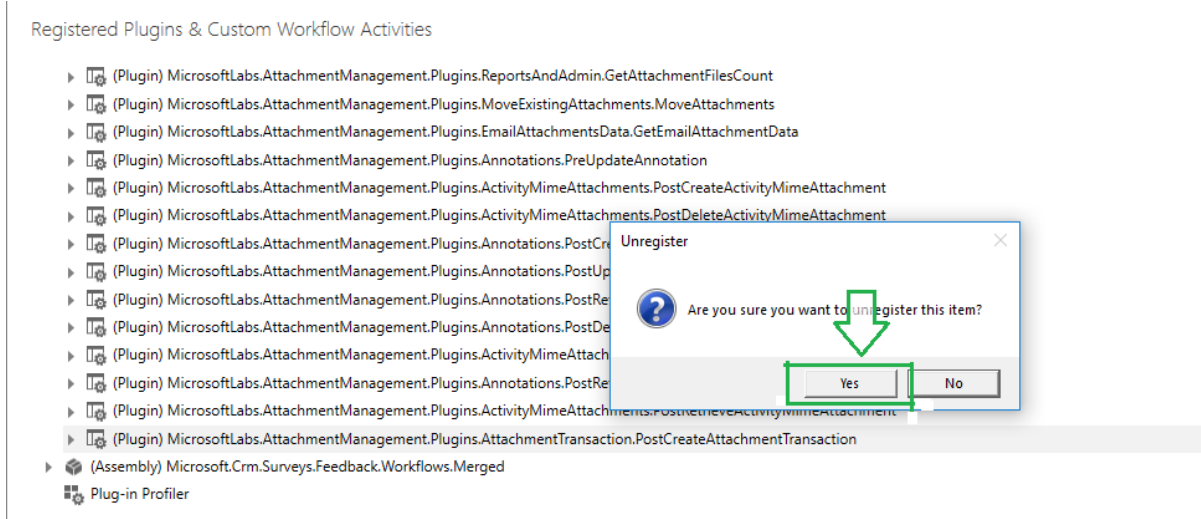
Registered Plugins & Custom Workflow Activities

(Plugin) MicrosoftLabs.AttachmentManagement.Plugins.ReportsAndAdmin.GetAttachmentFilesCount
(Plugin) MicrosoftLabs.AttachmentManagement.Plugins.MoveExistingAttachments.MoveAttachments
(Plugin) MicrosoftLabs.AttachmentManagement.Plugins.EmailAttachmentsData.GetEmailAttachmentData
(Plugin) MicrosoftLabs.AttachmentManagement.Plugins.Annotations.PreUpdateAnnotation
(Plugin) MicrosoftLabs.AttachmentManagement.Plugins.ActivityMimeAttachments.PostCreateActivityMimeAttachment
(Plugin) MicrosoftLabs.AttachmentManagement.Plugins.ActivityMimeAttachments.PostDeleteActivityMimeAttachment
(Plugin) MicrosoftLabs.AttachmentManagement.Plugins.Annotations.PostCr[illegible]
(Plugin) MicrosoftLabs.AttachmentManagement.Plugins.Annotations.PostUp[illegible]
(Plugin) MicrosoftLabs.AttachmentManagement.Plugins.Annotations.PostRe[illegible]
(Plugin) MicrosoftLabs.AttachmentManagement.Plugins.Annotations.PostDe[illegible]
(Plugin) MicrosoftLabs.AttachmentManagement.Plugins.ActivityMimeAttach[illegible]
(Plugin) MicrosoftLabs.AttachmentManagement.Plugins.Annotations.PostRe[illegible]
(Plugin) MicrosoftLabs.AttachmentManagement.Plugins.ActivityMimeAttachments.PostRetrieveActivityMimeAttachment
(Plugin) MicrosoftLabs.AttachmentManagement.Plugins.AttachmentTransaction.PostCreateAttachmentTransaction
(Assembly) Microsoft.Crm.Surveys.Feedback.Workflows.Merged
Plug-in Profiler

Unregister
Are you sure you want to unregister this item?
Yes
No